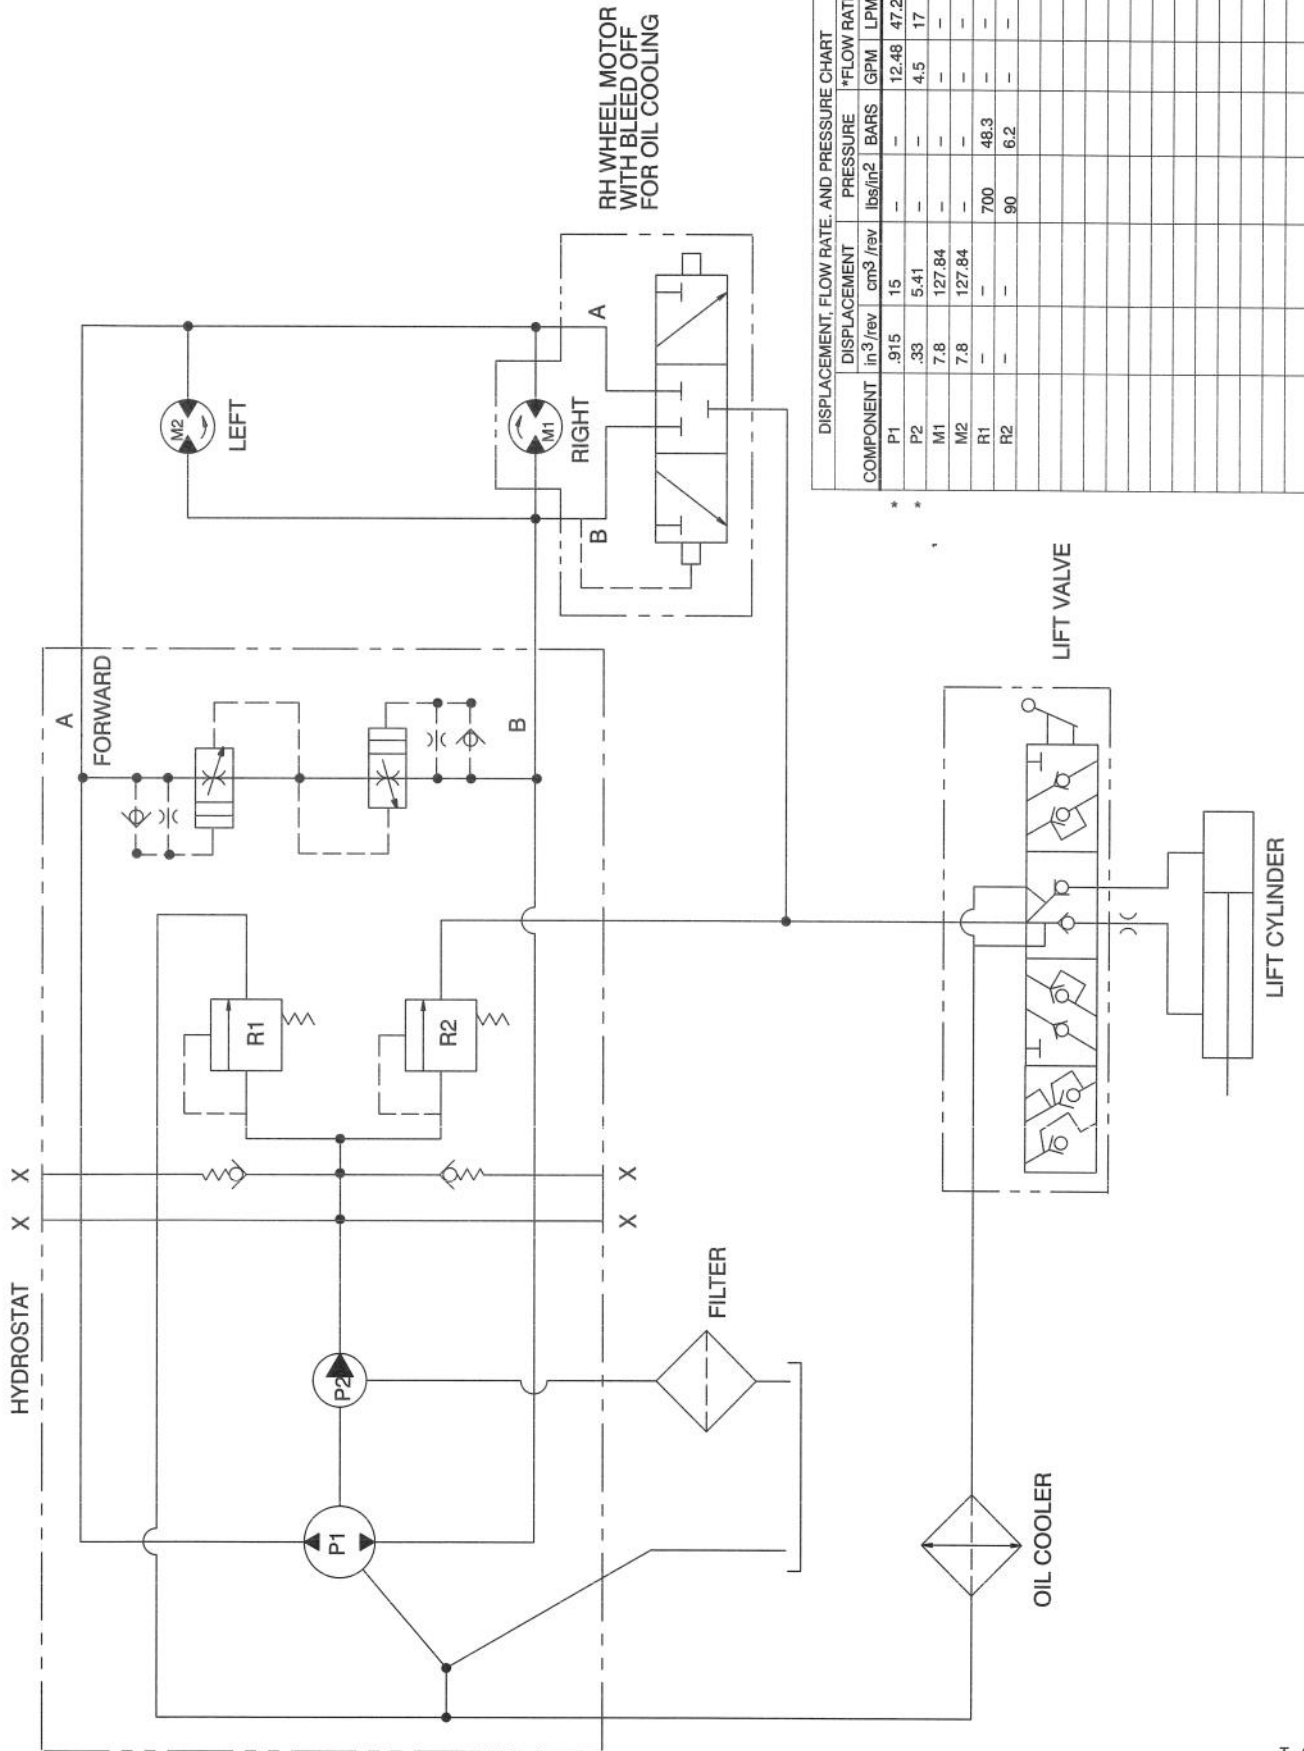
RH WHEEL MOTOR
WITH BLEED OFF
FOR OIL COOLING

DISPLACEMENT, FLOW RATE, AND PRESSURE CHART

| COMPONENT | DISPLACEMENT in$^3$/rev | DISPLACEMENT cm$^3$/rev | PRESSURE lbs/in2 | PRESSURE BARS | *FLOW RAT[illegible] GPM | *FLOW RAT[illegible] LPM |
|---|---|---|---|---|---|---|
| * P1 | .915 | 15 | – | – | 12.48 | 47.2 |
| * P2 | .33 | 5.41 | – | – | 4.5 | 17 |
| M1 | 7.8 | 127.84 | – | – | – | – |
| M2 | 7.8 | 127.84 | – | – | – | – |
| R1 | – | – | 700 | 48.3 | – | – |
| R2 | – | – | 90 | 6.2 | – | – |

M2
LEFT
M1
RIGHT
A
B
LIFT VALVE
A
FORWARD
B
R1
R2
X X
X X
HYDROSTAT
P2
P1
FILTER
OIL COOLER
LIFT CYLINDER